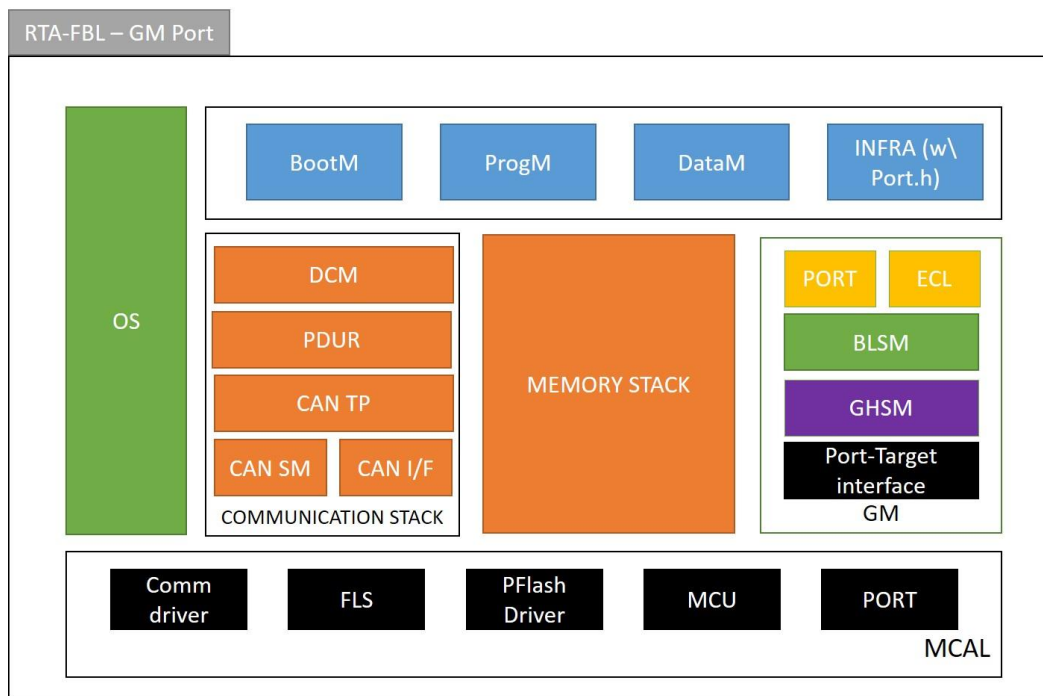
RTA-FBL – GM Port

OS

BootM

ProgM

DataM

INFRA (w\ Port.h)

DCM

PDUR

CAN TP

CAN SM

CAN I/F

COMMUNICATION STACK

MEMORY STACK

PORT

ECL

BLSM

GHSM

Port-Target interface

GM

Comm driver

FLS

PFlash Driver

MCU

PORT

MCAL